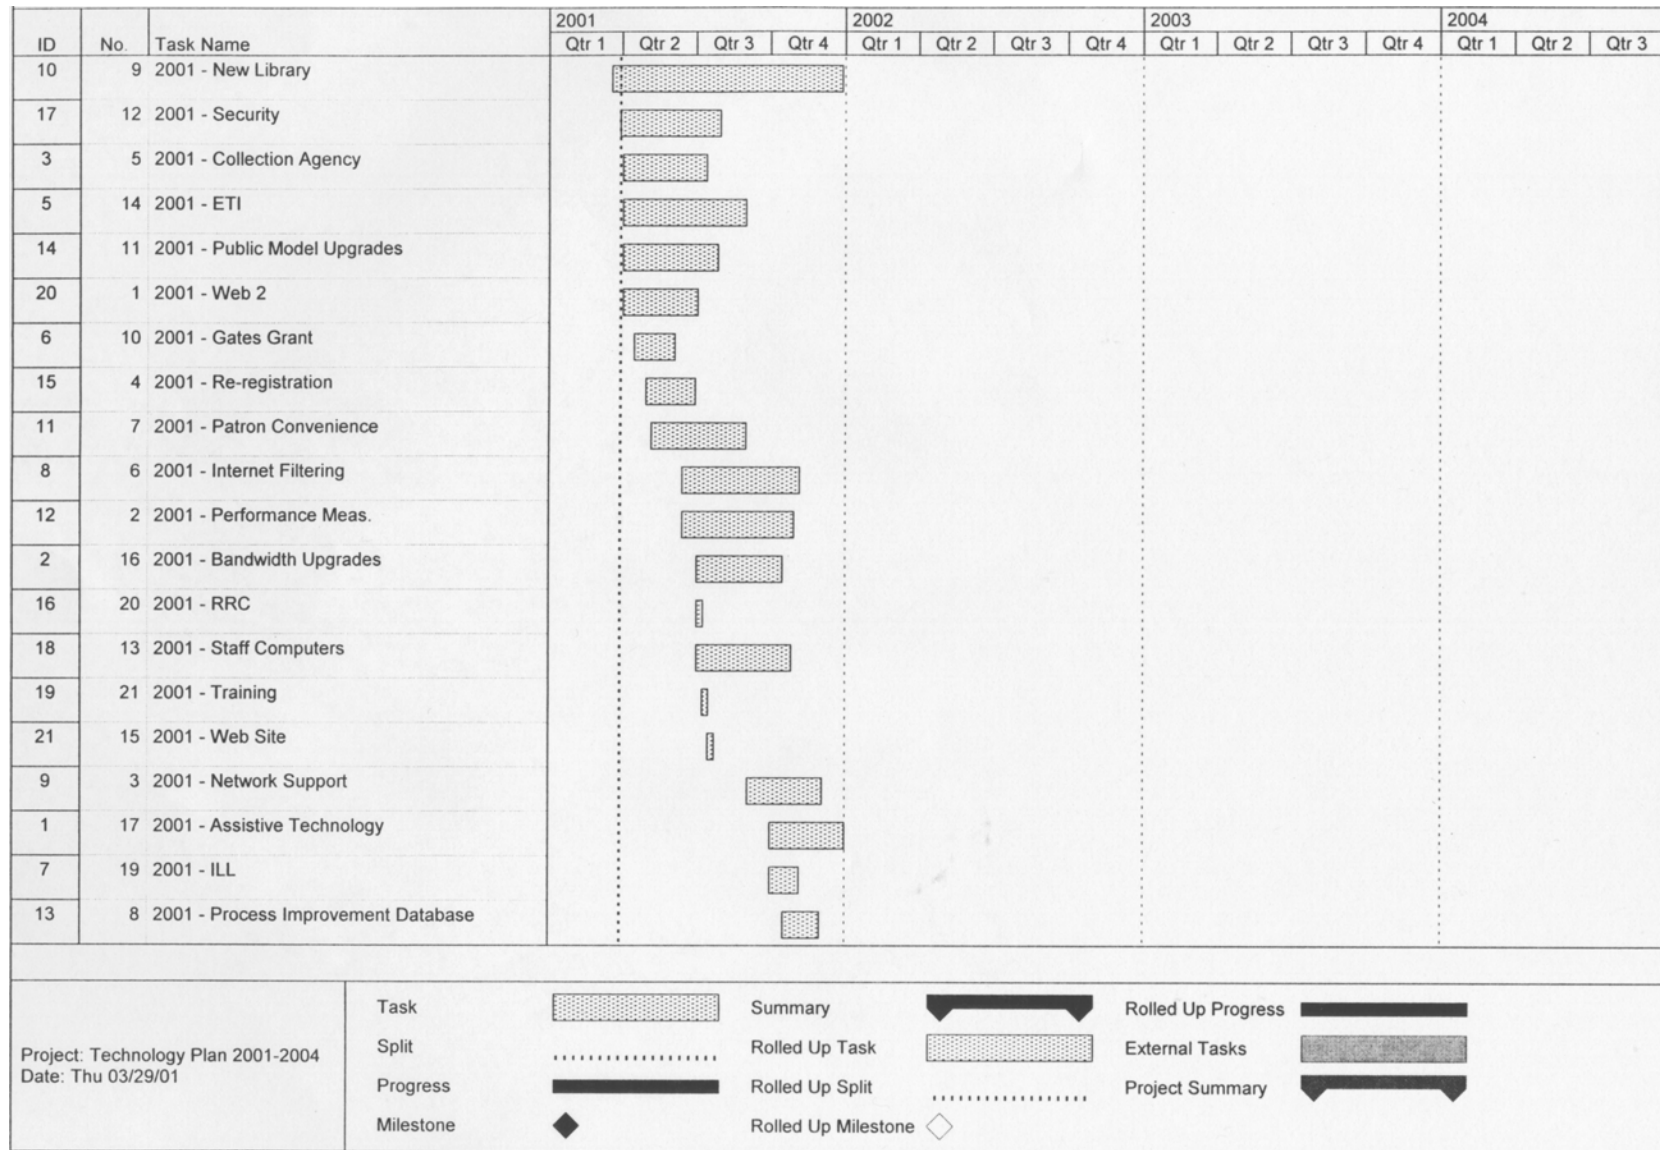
| ID | No. | Task Name |
|---|---|---|
| 10 | 9 | 2001 - New Library |
| 17 | 12 | 2001 - Security |
| 3 | 5 | 2001 - Collection Agency |
| 5 | 14 | 2001 - ETI |
| 14 | 11 | 2001 - Public Model Upgrades |
| 20 | 1 | 2001 - Web 2 |
| 6 | 10 | 2001 - Gates Grant |
| 15 | 4 | 2001 - Re-registration |
| 11 | 7 | 2001 - Patron Convenience |
| 8 | 6 | 2001 - Internet Filtering |
| 12 | 2 | 2001 - Performance Meas. |
| 2 | 16 | 2001 - Bandwidth Upgrades |
| 16 | 20 | 2001 - RRC |
| 18 | 13 | 2001 - Staff Computers |
| 19 | 21 | 2001 - Training |
| 21 | 15 | 2001 - Web Site |
| 9 | 3 | 2001 - Network Support |
| 1 | 17 | 2001 - Assistive Technology |
| 7 | 19 | 2001 - ILL |
| 13 | 8 | 2001 - Process Improvement Database |

2001: Qtr 1 | Qtr 2 | Qtr 3 | Qtr 4
2002: Qtr 1 | Qtr 2 | Qtr 3 | Qtr 4
2003: Qtr 1 | Qtr 2 | Qtr 3 | Qtr 4
2004: Qtr 1 | Qtr 2 | Qtr 3

Project: Technology Plan 2001-2004
Date: Thu 03/29/01

Task
Split
Progress
Milestone
Summary
Rolled Up Task
Rolled Up Split
Rolled Up Milestone
Rolled Up Progress
External Tasks
Project Summary